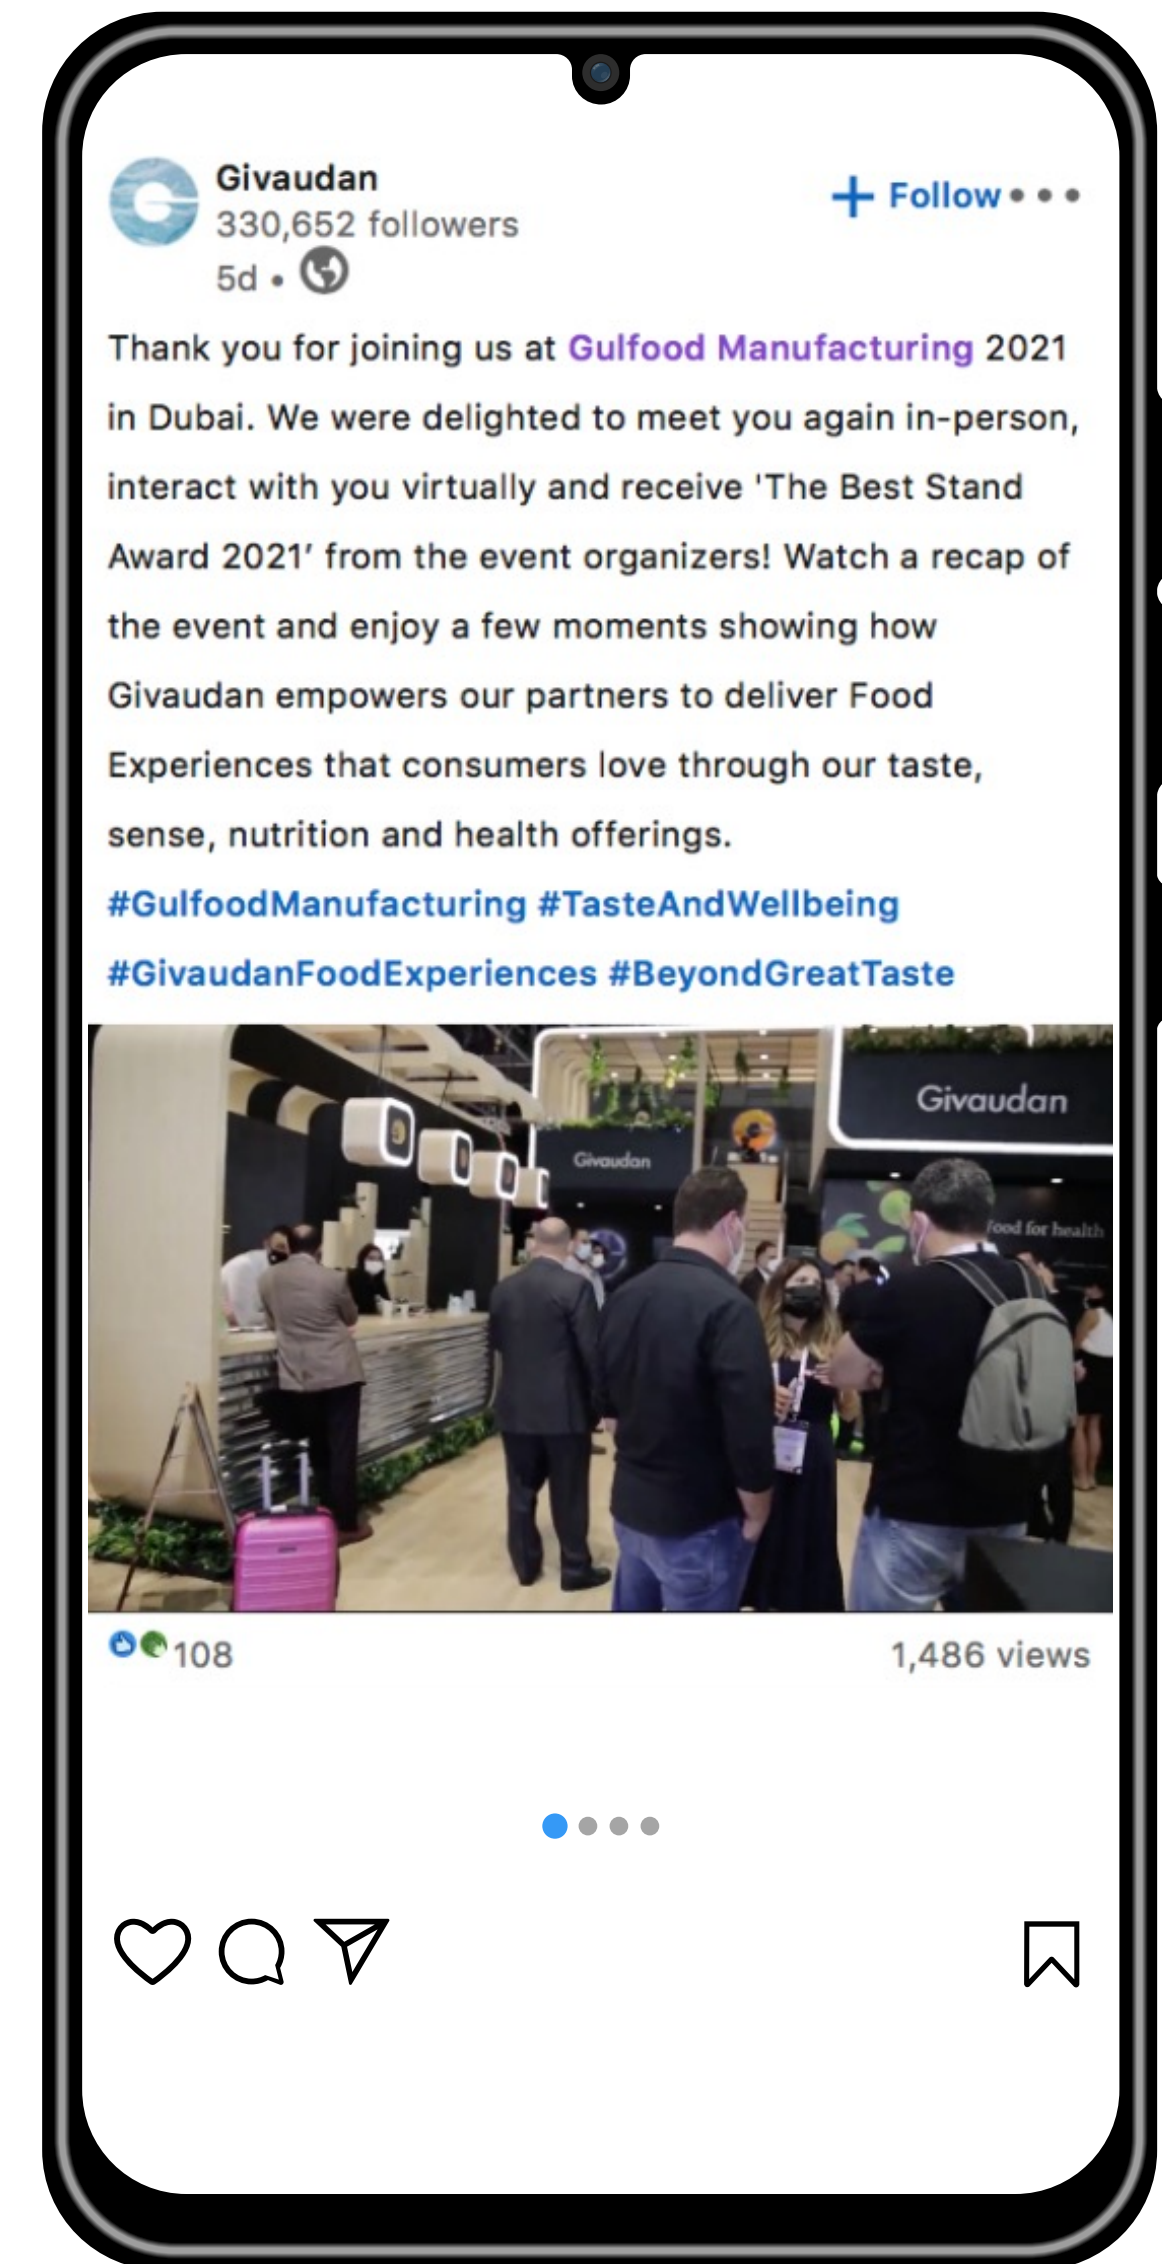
Givaudan
330,652 followers
5d •

+ Follow •••

Thank you for joining us at Gulfood Manufacturing 2021 in Dubai. We were delighted to meet you again in-person, interact with you virtually and receive 'The Best Stand Award 2021' from the event organizers! Watch a recap of the event and enjoy a few moments showing how Givaudan empowers our partners to deliver Food Experiences that consumers love through our taste, sense, nutrition and health offerings.
#GulfoodManufacturing #TasteAndWellbeing #GivaudanFoodExperiences #BeyondGreatTaste

Givaudan
Givaudan
food for health

108
1,486 views